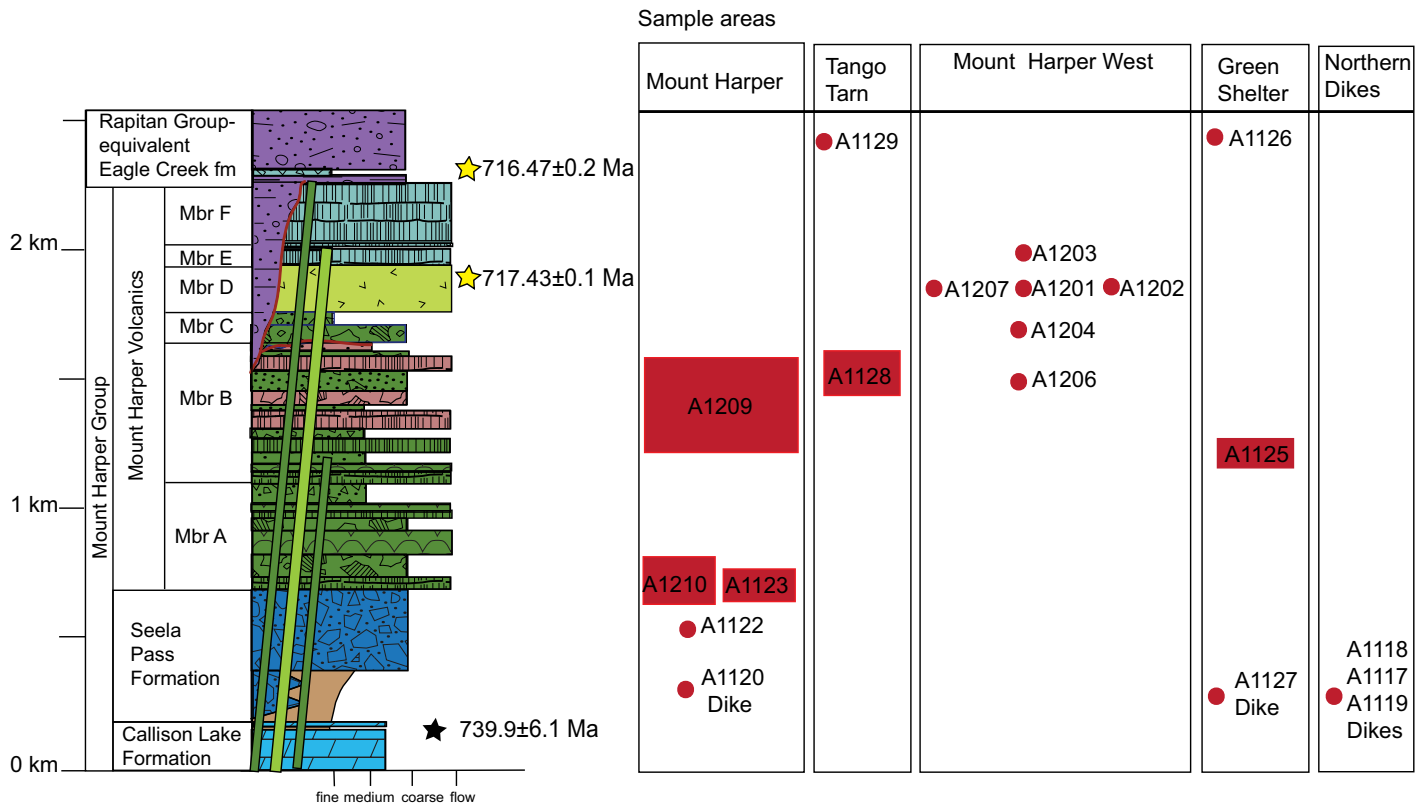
Sample areas

| Mount Harper | Tango Tarn | Mount Harper West | Green Shelter | Northern Dikes |
|---|---|---|---|---|
| A1209 | A1129 | A1203 | A1126 | A1118 |
| A1210 | A1128 | A1207 | A1125 | A1117 |
| A1123 | | A1201 | A1127 Dike | A1119 |
| A1122 | | A1202 | | Dikes |
| A1120 Dike | | A1204 | | |
| | | A1206 | | |

Rapitan Group-equivalent Eagle Creek fm

716.47±0.2 Ma

Mbr F

2 km

Mbr E

Mbr D

717.43±0.1 Ma

Mbr C

Mount Harper Volcanics

Mbr B

Mount Harper Group

1 km

Mbr A

Seela Pass Formation

Callison Lake Formation

739.9±6.1 Ma

0 km

fine medium coarse flow